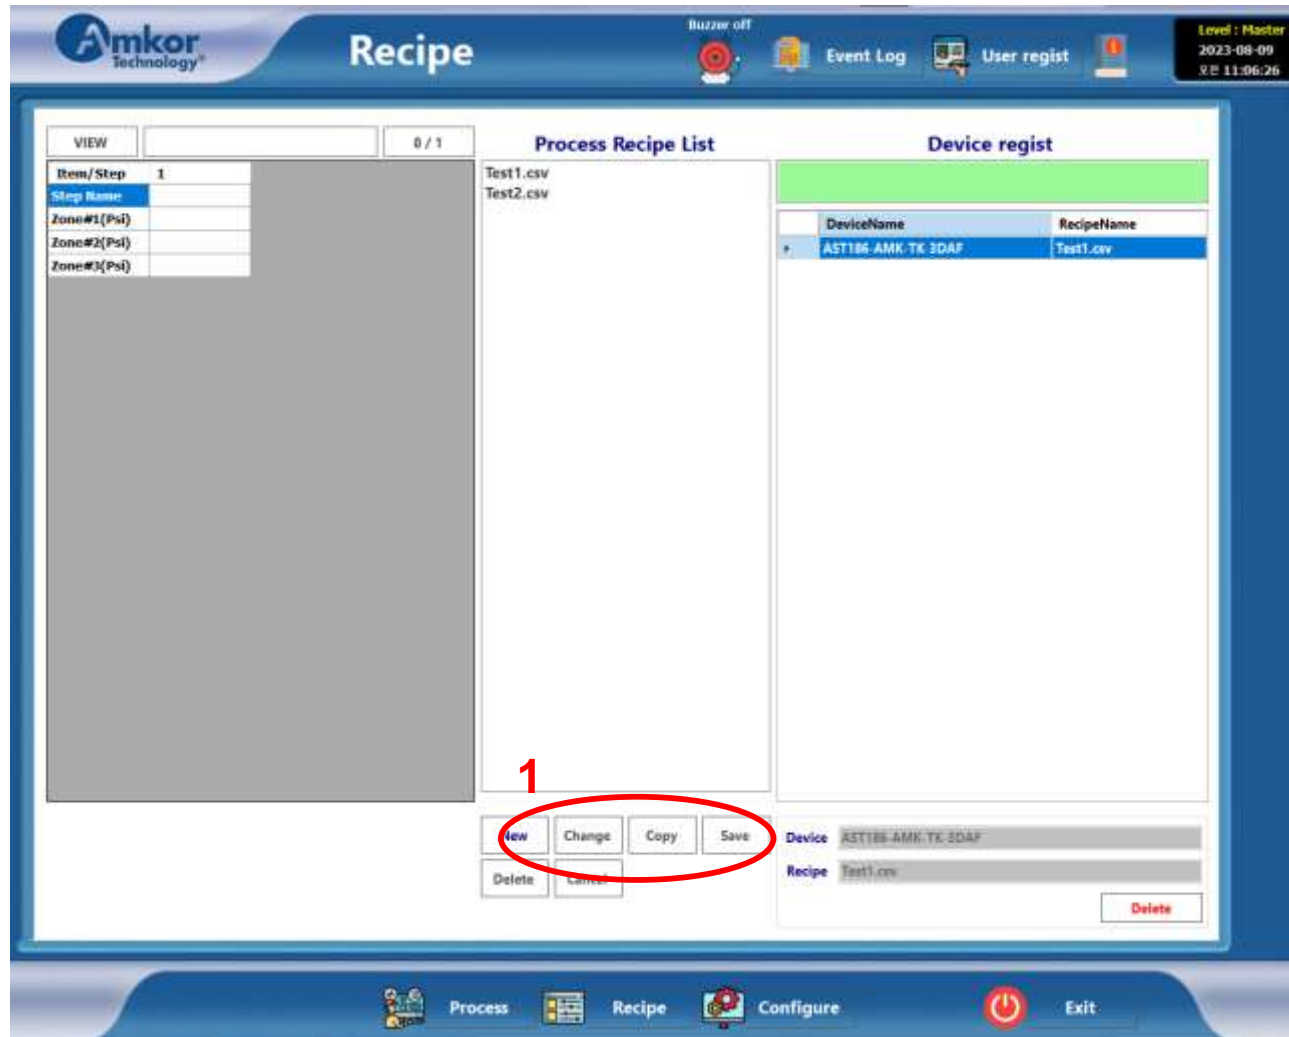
Amkor Technology®

Recipe

Buzzer off

Event Log

User regist

Level : Master
2023-08-09
오전 11:06:26

VIEW

0 / 1

| Item/Step | 1 |
|---|---|
| Step Name | |
| Zone#1(Psi) | |
| Zone#2(Psi) | |
| Zone#3(Psi) | |

Process Recipe List

Test1.csv
Test2.csv

Device regist

| | DeviceName | RecipeName |
|---|---|---|
| ▸ | AST186-AMK-TK-3DAF | Test1.csv |

1

New
Change
Copy
Save
Delete
Cancel

Device AST186-AMK-TK-3DAF
Recipe Test1.csv

Delete

Process
Recipe
Configure
Exit